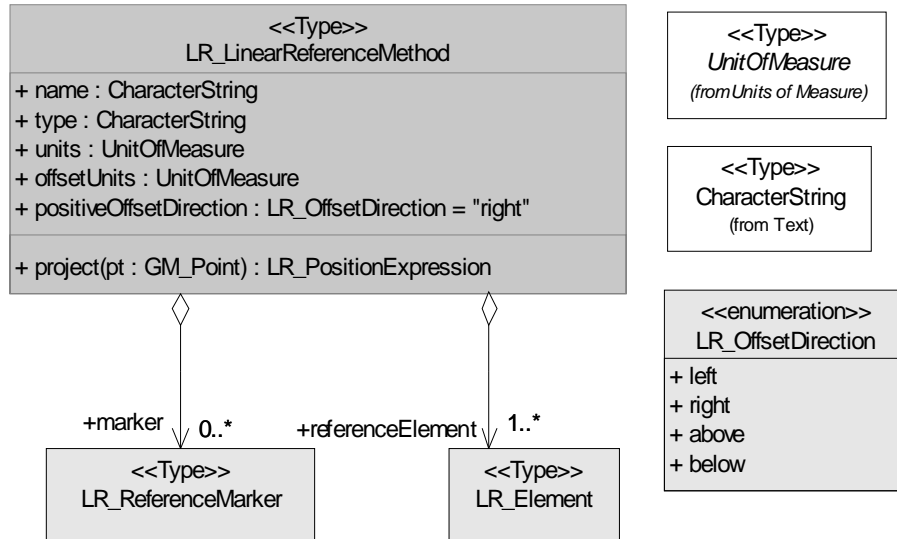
<<Type>>
LR_LinearReferenceMethod

+ name : CharacterString
+ type : CharacterString
+ units : UnitOfMeasure
+ offsetUnits : UnitOfMeasure
+ positiveOffsetDirection : LR_OffsetDirection = "right"

+ project(pt : GM_Point) : LR_PositionExpression

<<Type>>
UnitOfMeasure
(from Units of Measure)

<<Type>>
CharacterString
(from Text)

<<enumeration>>
LR_OffsetDirection

+ left
+ right
+ above
+ below

+marker 0..*

+referenceElement 1..*

<<Type>>
LR_ReferenceMarker

<<Type>>
LR_Element